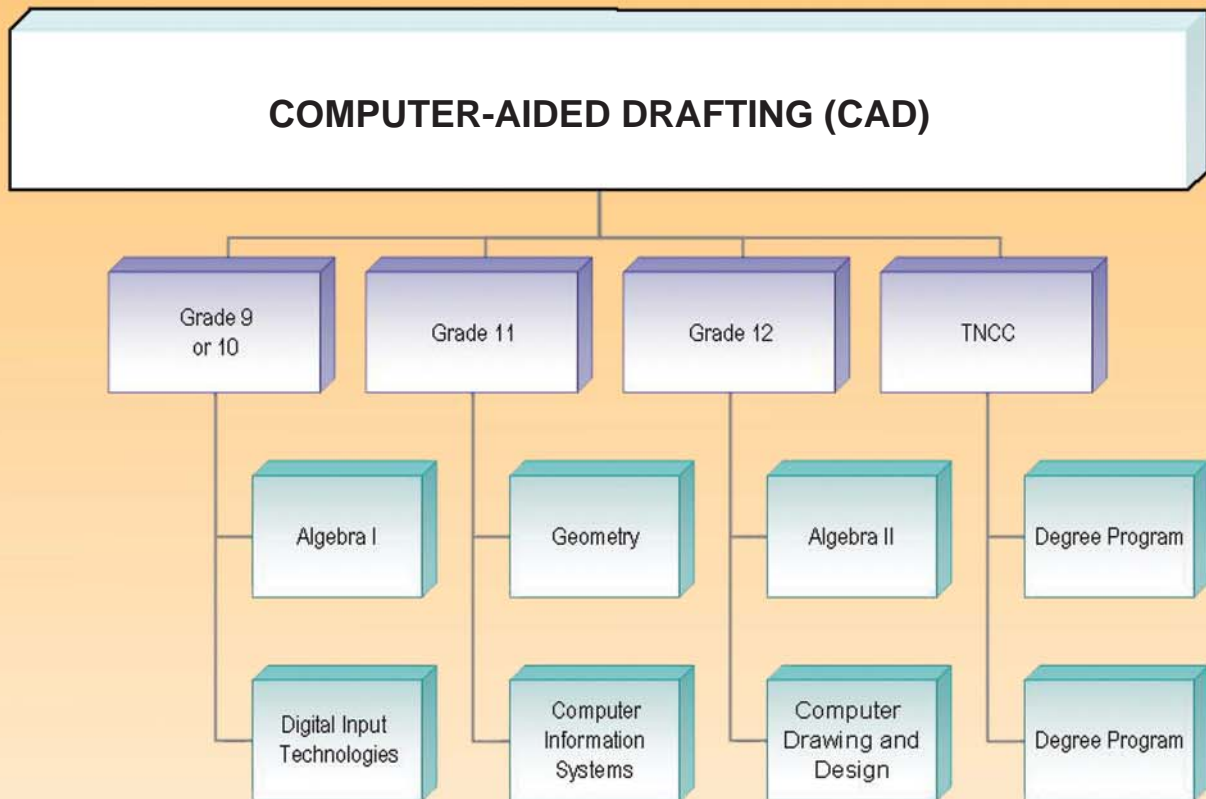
COMPUTER-AIDED DRAFTING (CAD)

Grade 9 or 10

Grade 11

Grade 12

TNCC

Algebra I

Geometry

Algebra II

Degree Program

Digital Input Technologies

Computer Information Systems

Computer Drawing and Design

Degree Program